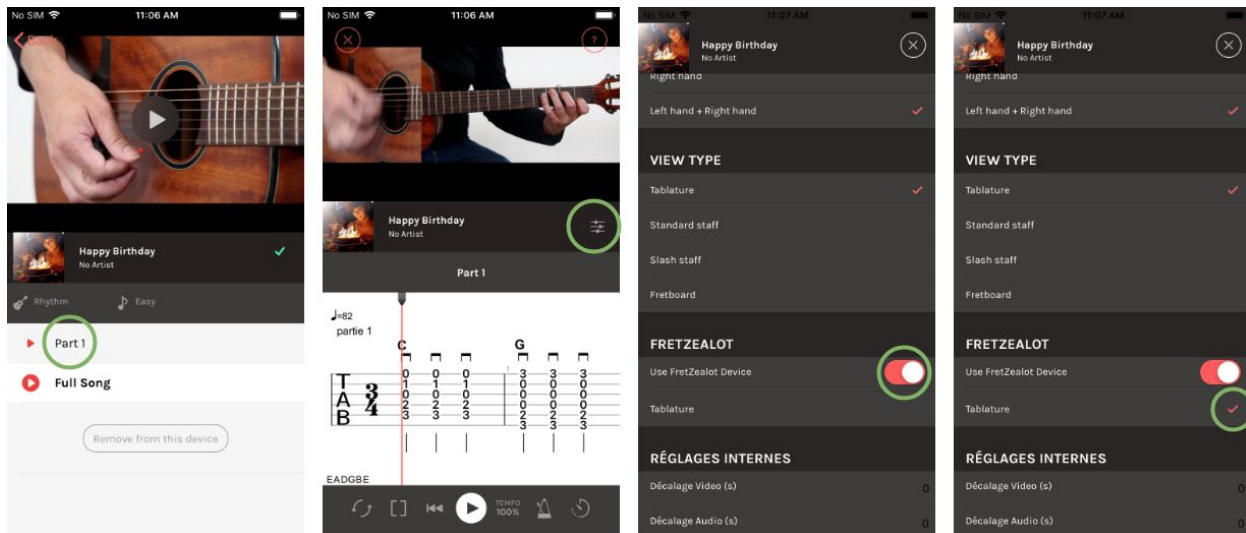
No SIM 11:06 AM

Back

Happy Birthday
No Artist

Rhythm Easy

Part 1

Full Song

Remove from this device

No SIM 11:06 AM

?

Happy Birthday
No Artist

Part 1

♩=82
partie 1

C G

| T | 0 | 0 | 0 | 3 | 3 | 3 |
|---|---|---|---|---|---|---|
|   | 1 | 1 | 1 | 3 | 3 | 3 |
| A | 0 | 0 | 0 | 0 | 0 | 0 |
|   | 2 | 2 | 2 | 0 | 0 | 0 |
| B | 3 | 3 | 3 | 2 | 2 | 2 |
|   |   |   |   | 3 | 3 | 3 |

$\frac{3}{4}$

EADGBE

TEMPO 100%

No SIM 11:07 AM

Happy Birthday
No Artist

Right hand

Left hand + Right hand

VIEW TYPE

Tablature

Standard staff

Slash staff

Fretboard

FRETZEALOT

Use FretZealot Device

Tablature

RÉGLAGES INTERNES

Décalage Video (s) 0

Décalage Audio (s) 0

No SIM 11:07 AM

Happy Birthday
No Artist

Right hand

Left hand + Right hand

VIEW TYPE

Tablature

Standard staff

Slash staff

Fretboard

FRETZEALOT

Use FretZealot Device

Tablature

RÉGLAGES INTERNES

Décalage Video (s) 0

Décalage Audio (s) 0